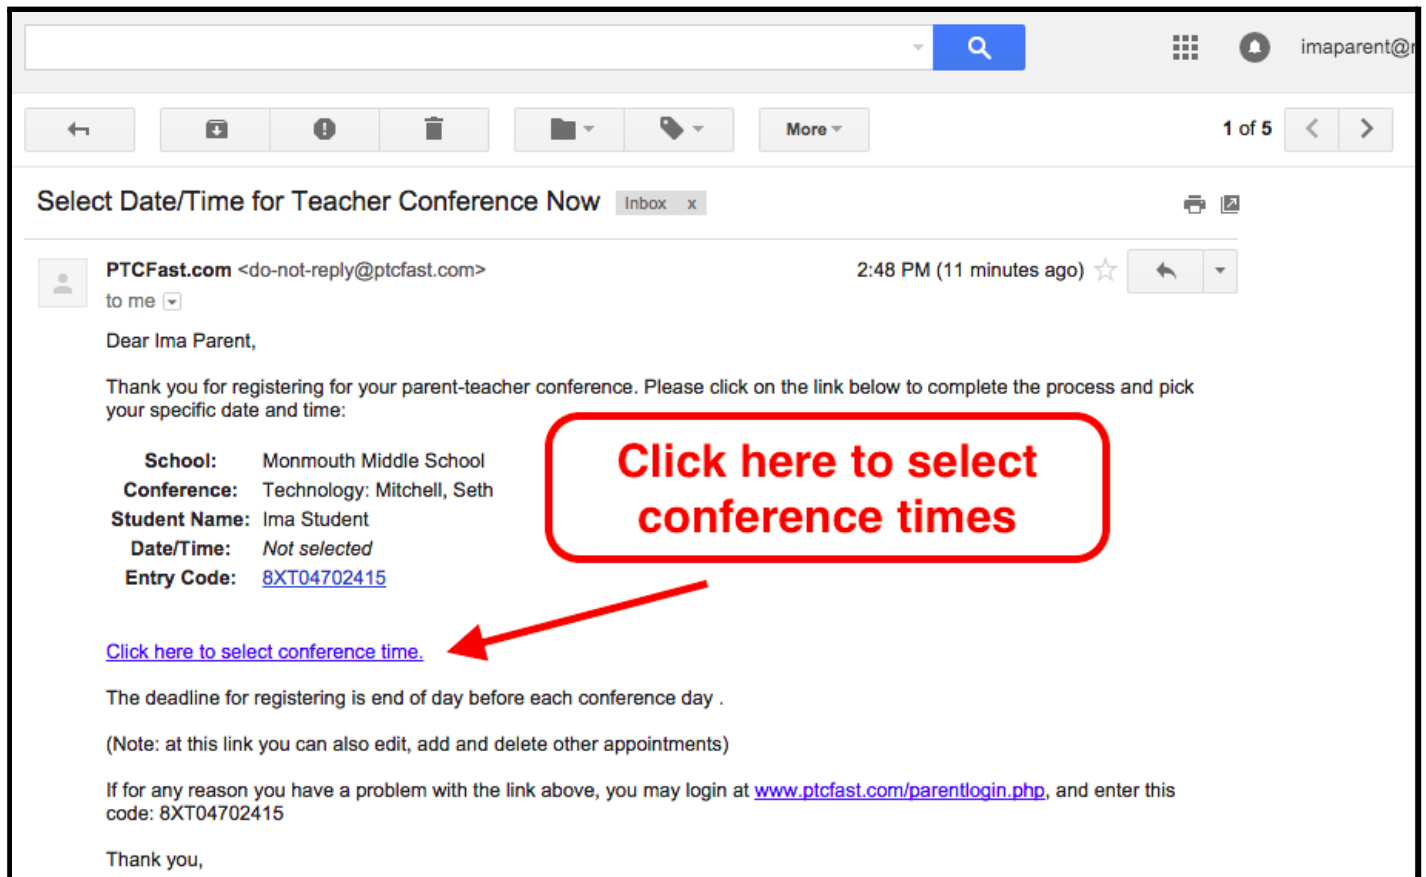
imaparent@

More

1 of 5

Select Date/Time for Teacher Conference Now Inbox x

PTCFast.com <do-not-reply@ptcfast.com>

to me

2:48 PM (11 minutes ago)

Dear Ima Parent,

Thank you for registering for your parent-teacher conference. Please click on the link below to complete the process and pick your specific date and time:

| | |
|---|---|
| School: | Monmouth Middle School |
| Conference: | Technology: Mitchell, Seth |
| Student Name: | Ima Student |
| Date/Time: | Not selected |
| Entry Code: | 8XT04702415 |

Click here to select conference times

Click here to select conference time.

The deadline for registering is end of day before each conference day .

(Note: at this link you can also edit, add and delete other appointments)

If for any reason you have a problem with the link above, you may login at www.ptcfast.com/parentlogin.php, and enter this code: 8XT04702415

Thank you,